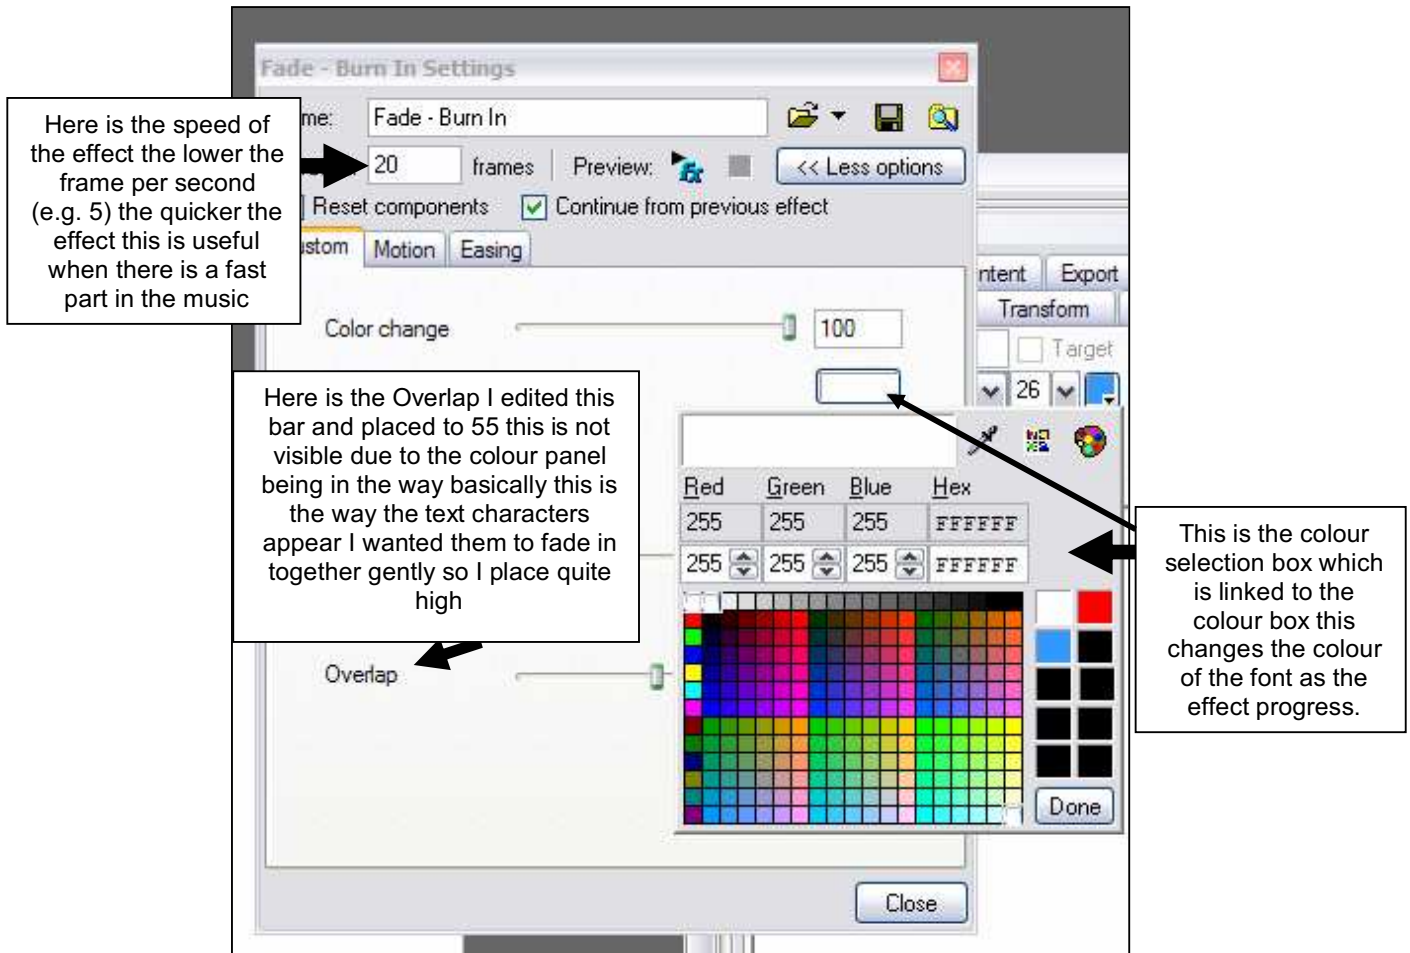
Fade - Burn In Settings

Here is the speed of the effect the lower the frame per second (e.g. 5) the quicker the effect this is useful when there is a fast part in the music

me: Fade - Burn In

20 frames Preview: << Less options

Reset components Continue from previous effect

stom Motion Easing

ntent Export

Transform

Target

26

Color change 100

Here is the Overlap I edited this bar and placed to 55 this is not visible due to the colour panel being in the way basically this is the way the text characters appear I wanted them to fade in together gently so I place quite high

Red Green Blue Hex

255 255 255 FFFFFF

255 255 255 FFFFFF

This is the colour selection box which is linked to the colour box this changes the colour of the font as the effect progress.

Overlap

Done

Close